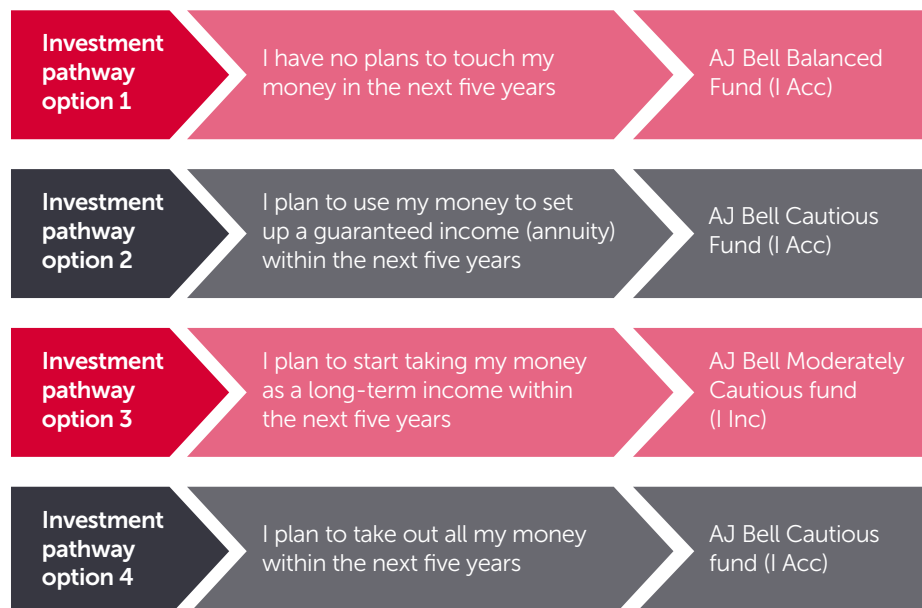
Investment pathway option 1

I have no plans to touch my money in the next five years

AJ Bell Balanced Fund (I Acc)

Investment pathway option 2

I plan to use my money to set up a guaranteed income (annuity) within the next five years

AJ Bell Cautious Fund (I Acc)

Investment pathway option 3

I plan to start taking my money as a long-term income within the next five years

AJ Bell Moderately Cautious fund (I Inc)

Investment pathway option 4

I plan to take out all my money within the next five years

AJ Bell Cautious fund (I Acc)